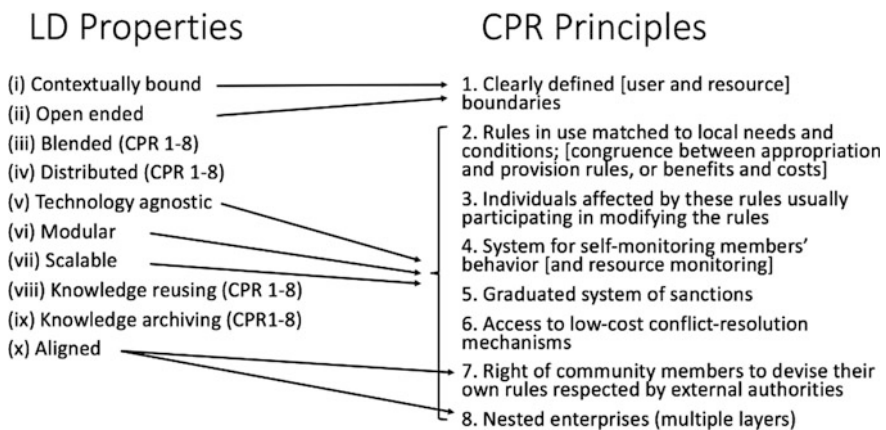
LD Properties

(i) Contextually bound
(ii) Open ended
(iii) Blended (CPR 1-8)
(iv) Distributed (CPR 1-8)
(v) Technology agnostic
(vi) Modular
(vii) Scalable
(viii) Knowledge reusing (CPR 1-8)
(ix) Knowledge archiving (CPR1-8)
(x) Aligned

CPR Principles

1. Clearly defined [user and resource] boundaries

2. Rules in use matched to local needs and conditions; [congruence between appropriation and provision rules, or benefits and costs]

3. Individuals affected by these rules usually participating in modifying the rules

4. System for self-monitoring members' behavior [and resource monitoring]

5. Graduated system of sanctions

6. Access to low-cost conflict-resolution mechanisms

7. Right of community members to devise their own rules respected by external authorities

8. Nested enterprises (multiple layers)